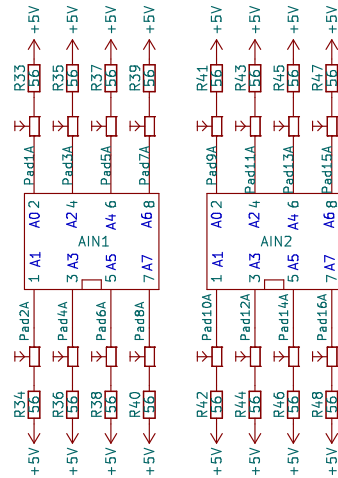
+5V +5V +5V +5V
R33 56 R35 56 R37 56 R39 56
Pad1A Pad3A Pad5A Pad7A
A0 2 A2 4 A4 6 A6 8
AIN1
1 A1 3 A3 5 A5 7 A7
Pad2A Pad4A Pad6A Pad8A
R34 56 R36 56 R38 56 R40 56
+5V +5V +5V +5V

+5V +5V +5V +5V
R41 56 R43 56 R45 56 R47 56
Pad9A Pad11A Pad13A Pad15A
A0 2 A2 4 A4 6 A6 8
AIN2
1 A1 3 A3 5 A5 7 A7
Pad10A Pad12A Pad14A Pad16A
R42 56 R44 56 R46 56 R48 56
+5V +5V +5V +5V